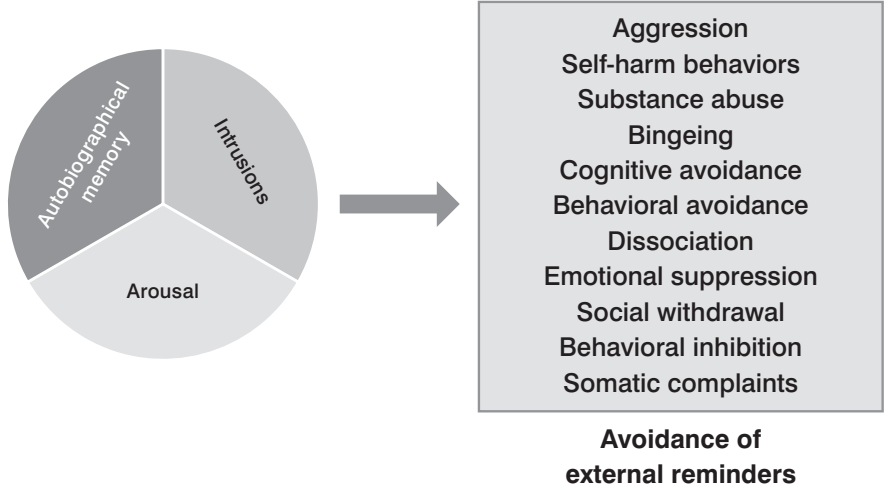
Autobiographical memory

Intrusions

Arousal

Aggression
Self-harm behaviors
Substance abuse
Bingeing
Cognitive avoidance
Behavioral avoidance
Dissociation
Emotional suppression
Social withdrawal
Behavioral inhibition
Somatic complaints

Avoidance of external reminders